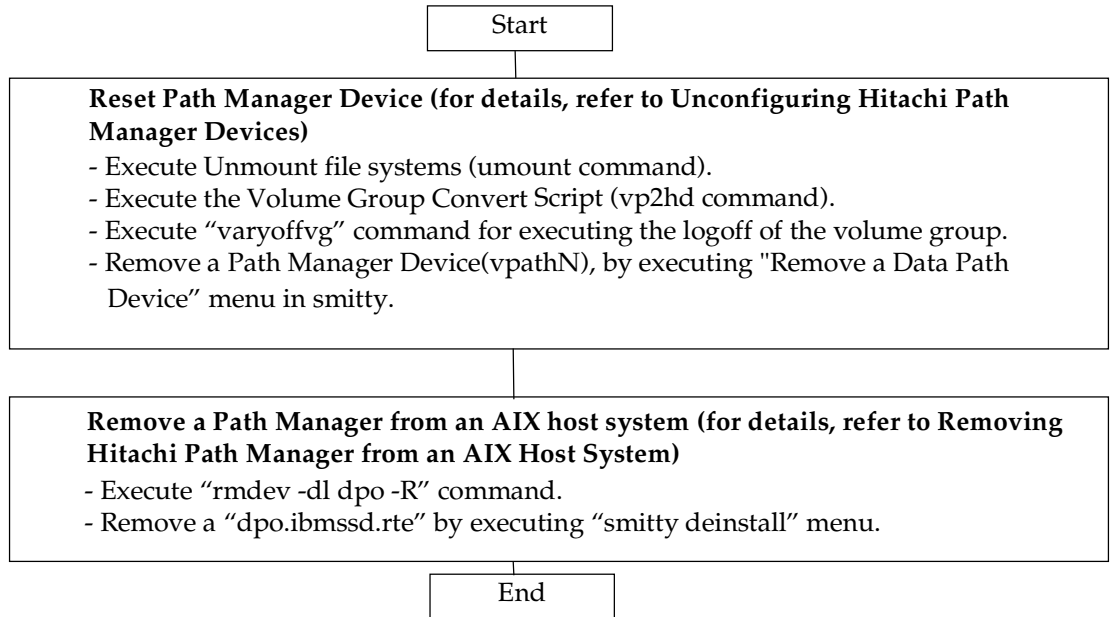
Start

**Reset Path Manager Device (for details, refer to Unconfiguring Hitachi Path Manager Devices)**
- Execute Unmount file systems (umount command).
- Execute the Volume Group Convert Script (vp2hd command).
- Execute “varyoffvg” command for executing the logoff of the volume group.
- Remove a Path Manager Device(vpathN), by executing "Remove a Data Path Device” menu in smitty.

**Remove a Path Manager from an AIX host system (for details, refer to Removing Hitachi Path Manager from an AIX Host System)**
- Execute “rmdev -dl dpo -R” command.
- Remove a “dpo.ibmssd.rte” by executing “smitty deinstall” menu.

End